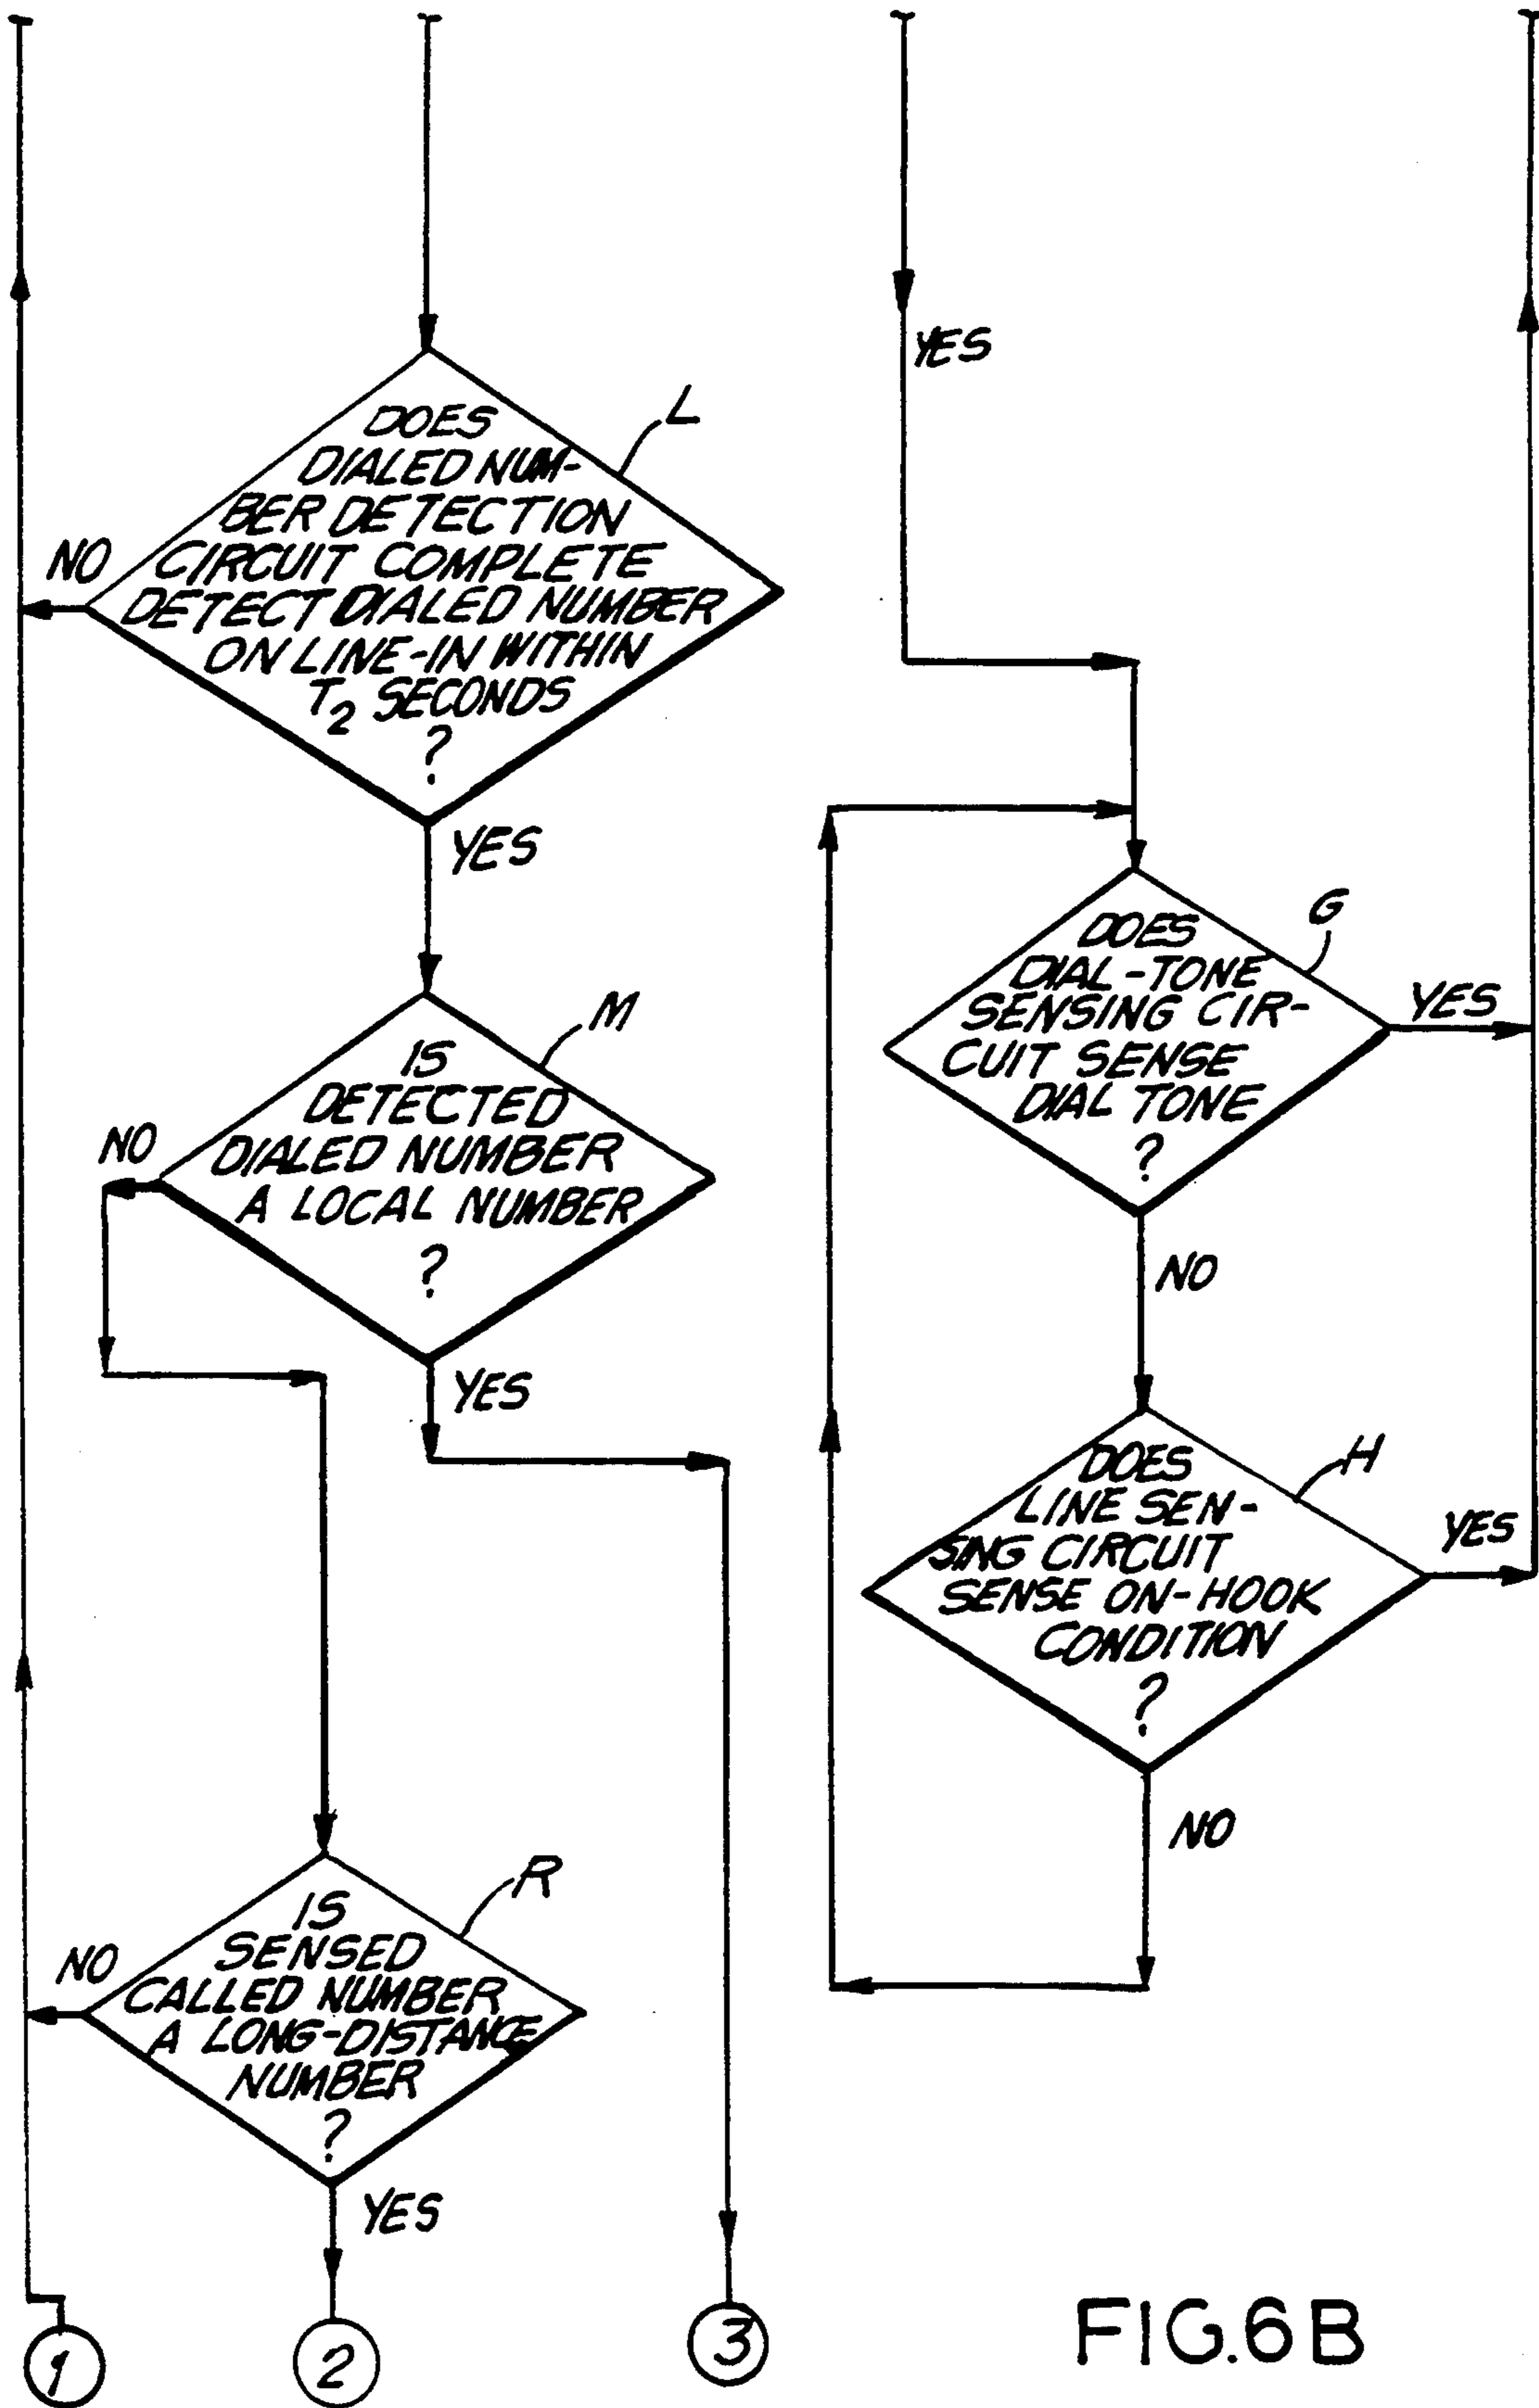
YES

DOES DIALED NUMBER DETECTION CIRCUIT COMPLETE DETECT DIALED NUMBER ON LINE-IN WITHIN $T_2$ SECONDS ?

L

NO

YES

IS DETECTED DIALED NUMBER A LOCAL NUMBER ?

M

NO

YES

DOES DIAL-TONE SENSING CIRCUIT SENSE DIAL TONE ?

G

YES

NO

DOES LINE SENSING CIRCUIT SENSE ON-HOOK CONDITION ?

H

YES

NO

IS SENSED CALLED NUMBER A LONG-DISTANCE NUMBER ?

R

NO

YES

1

2

3

FIG.6B